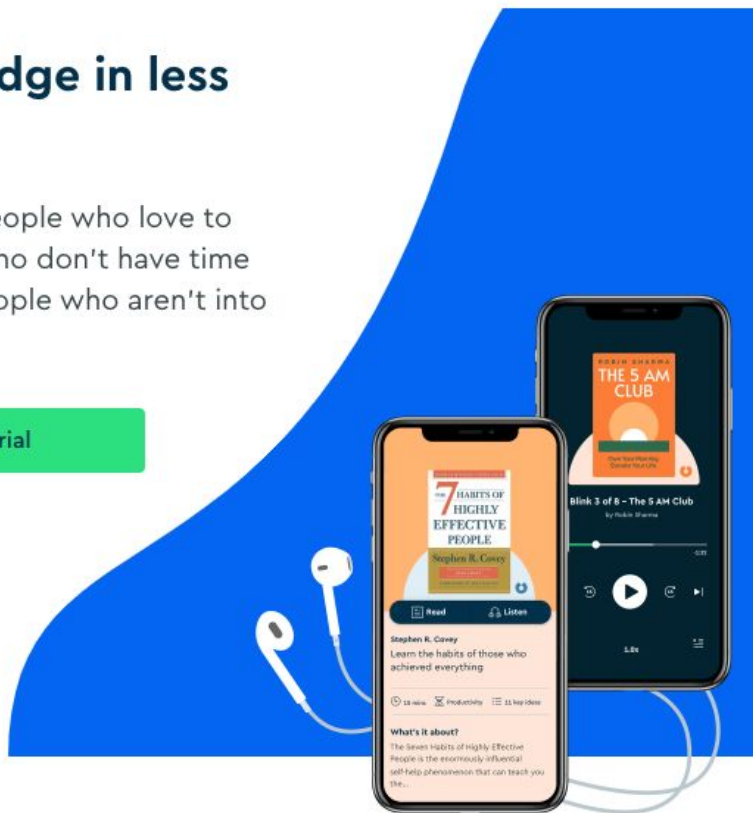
dge in less

eople who love to
ho don't have time
ople who aren't into

rial

ROBIN SHARMA
THE 5 AM CLUB
Own Your Morning. Elevate Your Life.

Blink 3 of 8 – The 5 AM Club
by Robin Sharma

1.0x

THE 7 HABITS OF HIGHLY EFFECTIVE PEOPLE
Stephen R. Covey

Read
Listen

Stephen R. Covey
Learn the habits of those who achieved everything

18 mins
Productivity
11 key ideas

What's it about?
The Seven Habits of Highly Effective People is the enormously influential self-help phenomenon that can teach you the...